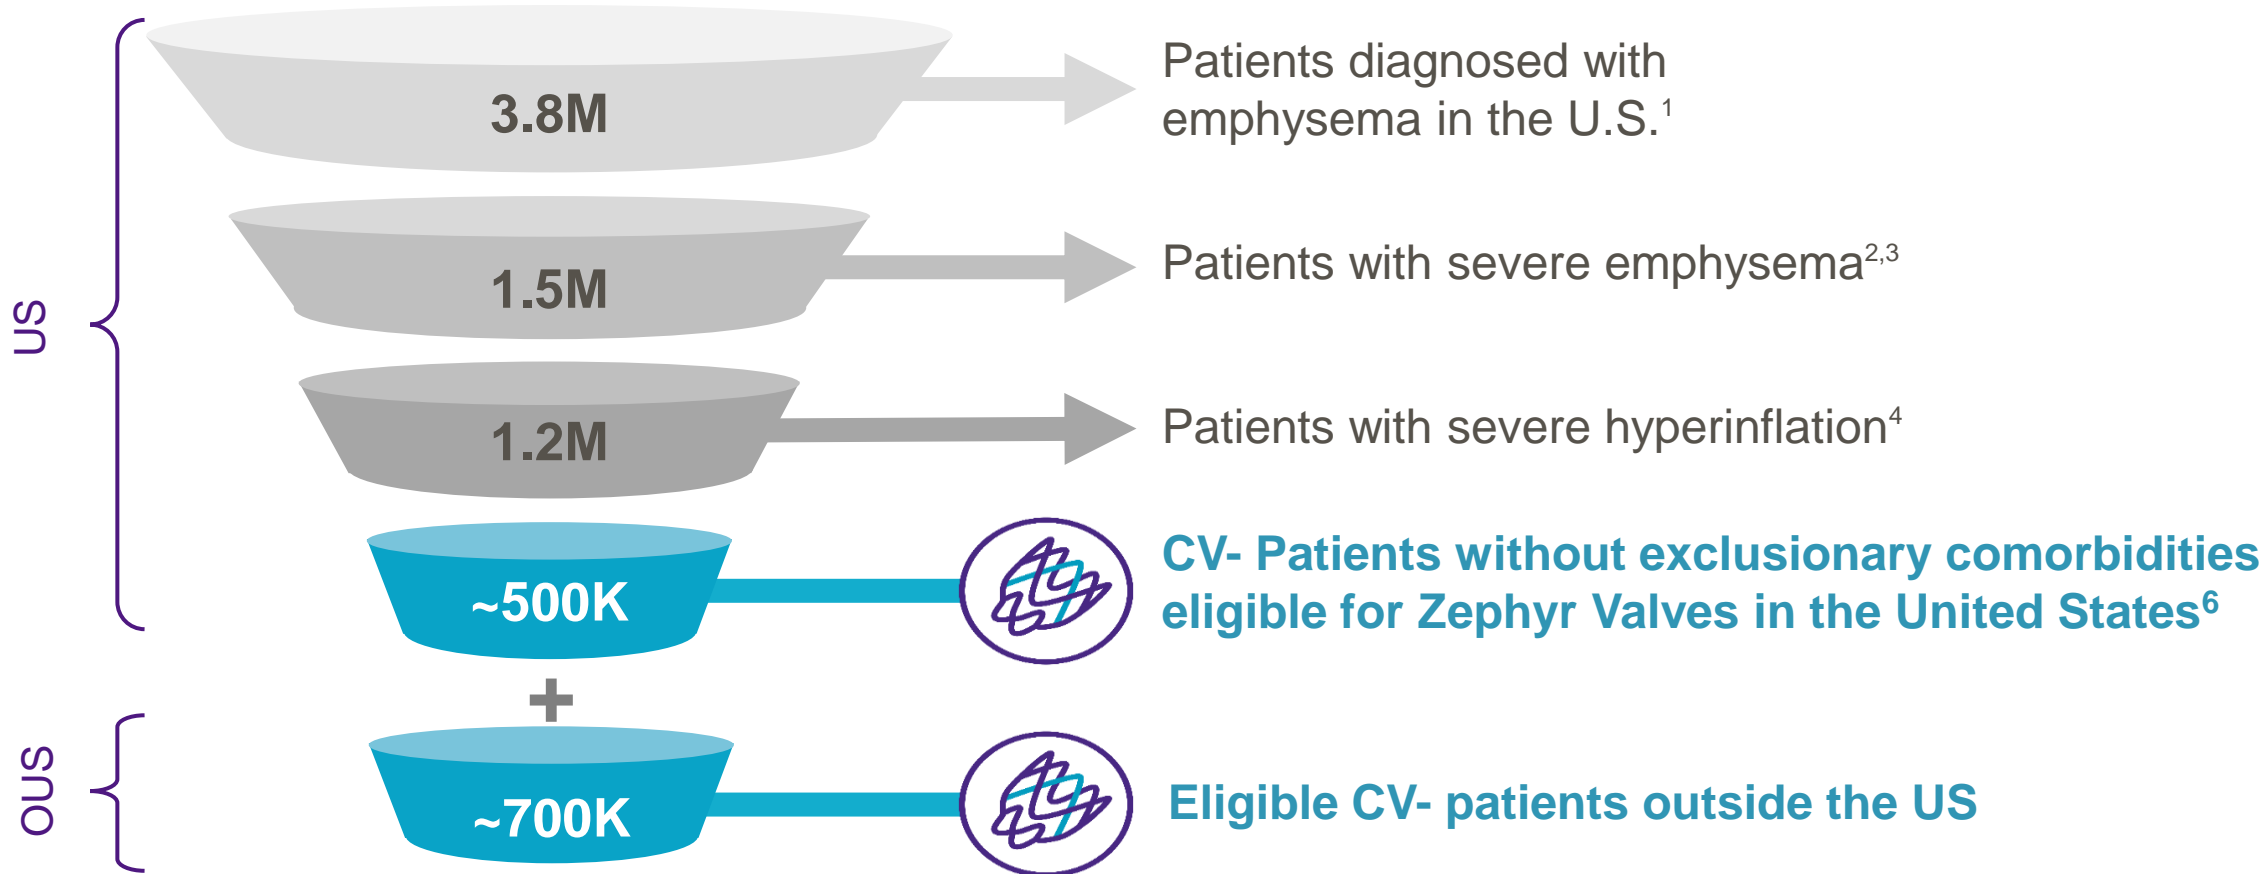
US

3.8M

Patients diagnosed with emphysema in the U.S.$^{1}$

1.5M

Patients with severe emphysema$^{2,3}$

1.2M

Patients with severe hyperinflation$^{4}$

~500K

CV- Patients without exclusionary comorbidities eligible for Zephyr Valves in the United States$^{6}$

+

OUS

~700K

Eligible CV- patients outside the US